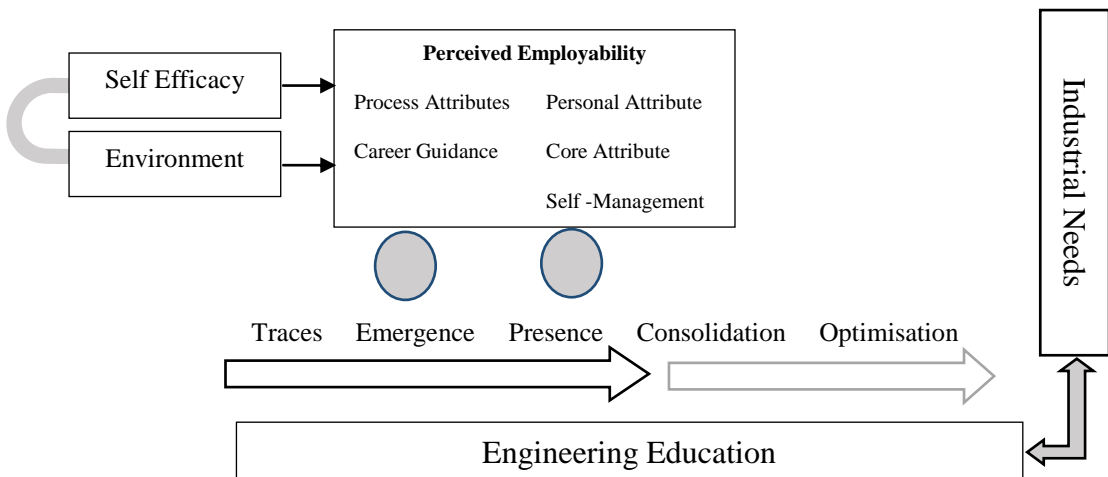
Self Efficacy

Environment

Perceived Employability

Process Attributes

Personal Attribute

Career Guidance

Core Attribute

Self -Management

Industrial Needs

Traces Emergence Presence Consolidation Optimisation

Engineering Education